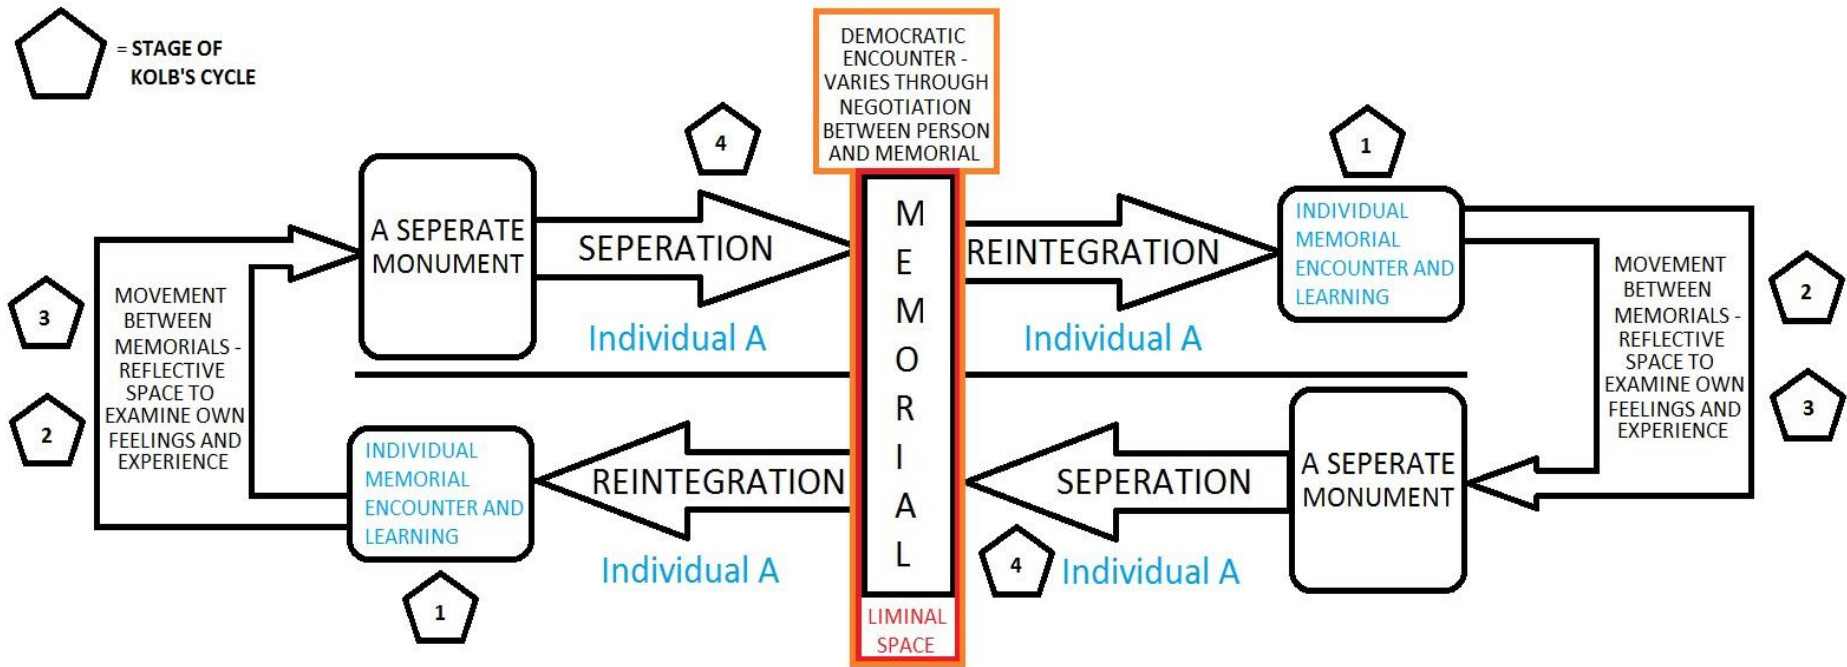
= STAGE OF KOLB'S CYCLE

DEMOCRATIC ENCOUNTER - VARIES THROUGH NEGOTIATION BETWEEN PERSON AND MEMORIAL

4

1

A SEPERATE MONUMENT

SEPERATION

M E M O R I A L

REINTEGRATION

INDIVIDUAL MEMORIAL ENCOUNTER AND LEARNING

3

MOVEMENT BETWEEN MEMORIALS - REFLECTIVE SPACE TO EXAMINE OWN FEELINGS AND EXPERIENCE

Individual A

Individual A

MOVEMENT BETWEEN MEMORIALS - REFLECTIVE SPACE TO EXAMINE OWN FEELINGS AND EXPERIENCE

2

2

3

INDIVIDUAL MEMORIAL ENCOUNTER AND LEARNING

REINTEGRATION

SEPERATION

A SEPERATE MONUMENT

Individual A

4

Individual A

1

LIMINAL SPACE